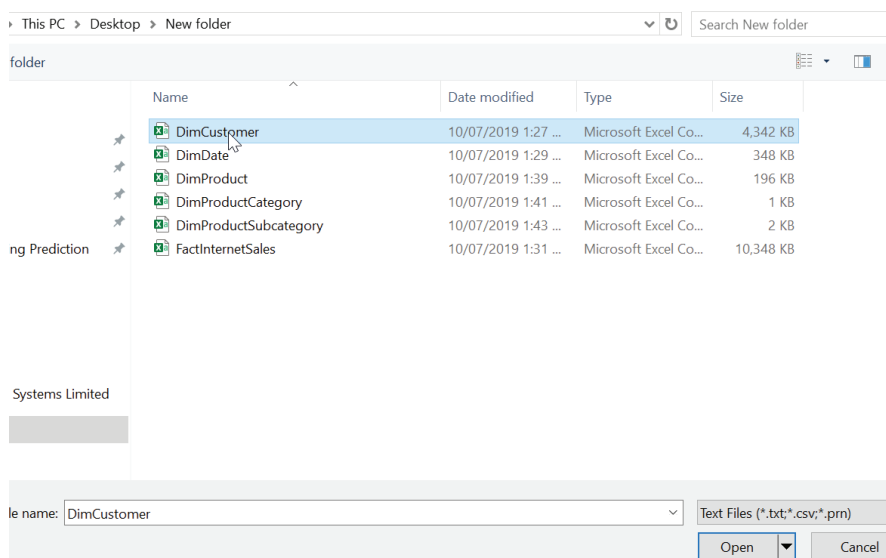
› This PC › Desktop › New folder
Search New folder
folder

| Name | Date modified | Type | Size |
|---|---|---|---|
| DimCustomer | 10/07/2019 1:27 ... | Microsoft Excel Co... | 4,342 KB |
| DimDate | 10/07/2019 1:29 ... | Microsoft Excel Co... | 348 KB |
| DimProduct | 10/07/2019 1:39 ... | Microsoft Excel Co... | 196 KB |
| DimProductCategory | 10/07/2019 1:41 ... | Microsoft Excel Co... | 1 KB |
| DimProductSubcategory | 10/07/2019 1:43 ... | Microsoft Excel Co... | 2 KB |
| FactInternetSales | 10/07/2019 1:31 ... | Microsoft Excel Co... | 10,348 KB |

ng Prediction
Systems Limited

le name: DimCustomer
Text Files (*.txt;*.csv;*.prn)
Open
Cancel